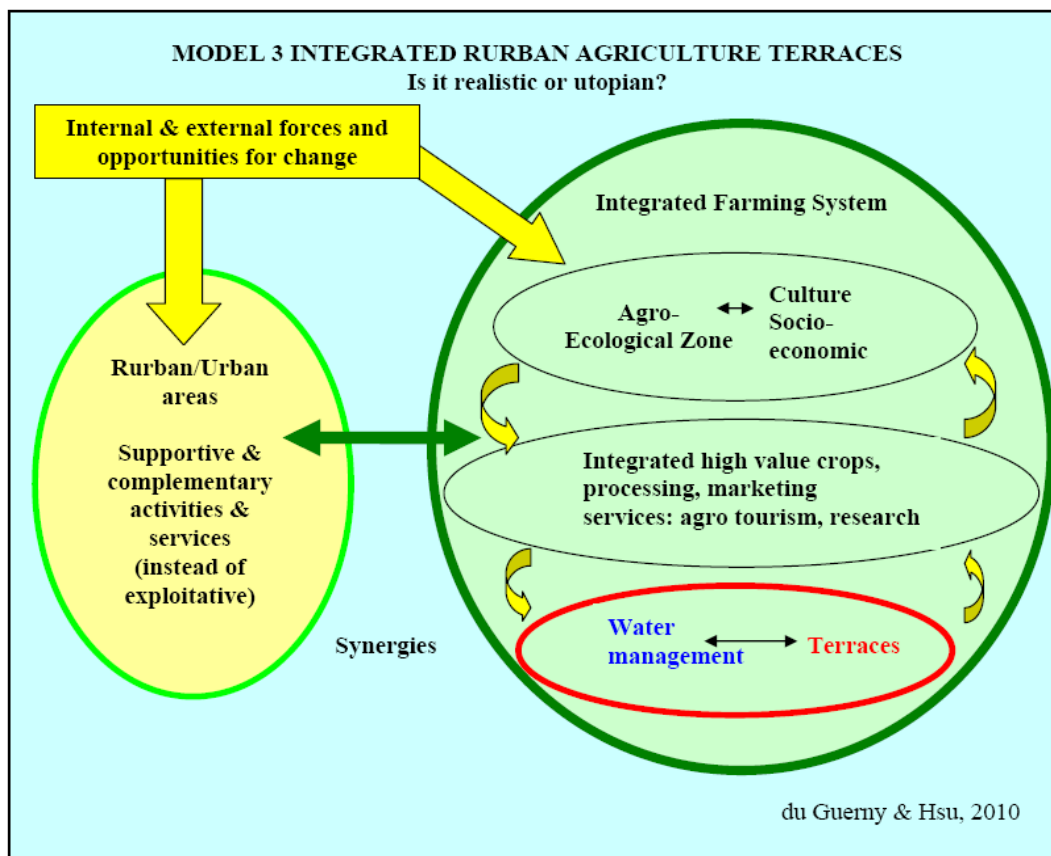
MODEL 3 INTEGRATED RURBAN AGRICULTURE TERRACES
Is it realistic or utopian?

Internal & external forces and opportunities for change

Integrated Farming System

Agro-Ecological Zone

Culture Socio-economic

Rurban/Urban areas

Supportive & complementary activities & services (instead of exploitative)

Integrated high value crops, processing, marketing services: agro tourism, research

Synergies

Water management

Terraces

du Guerny & Hsu, 2010